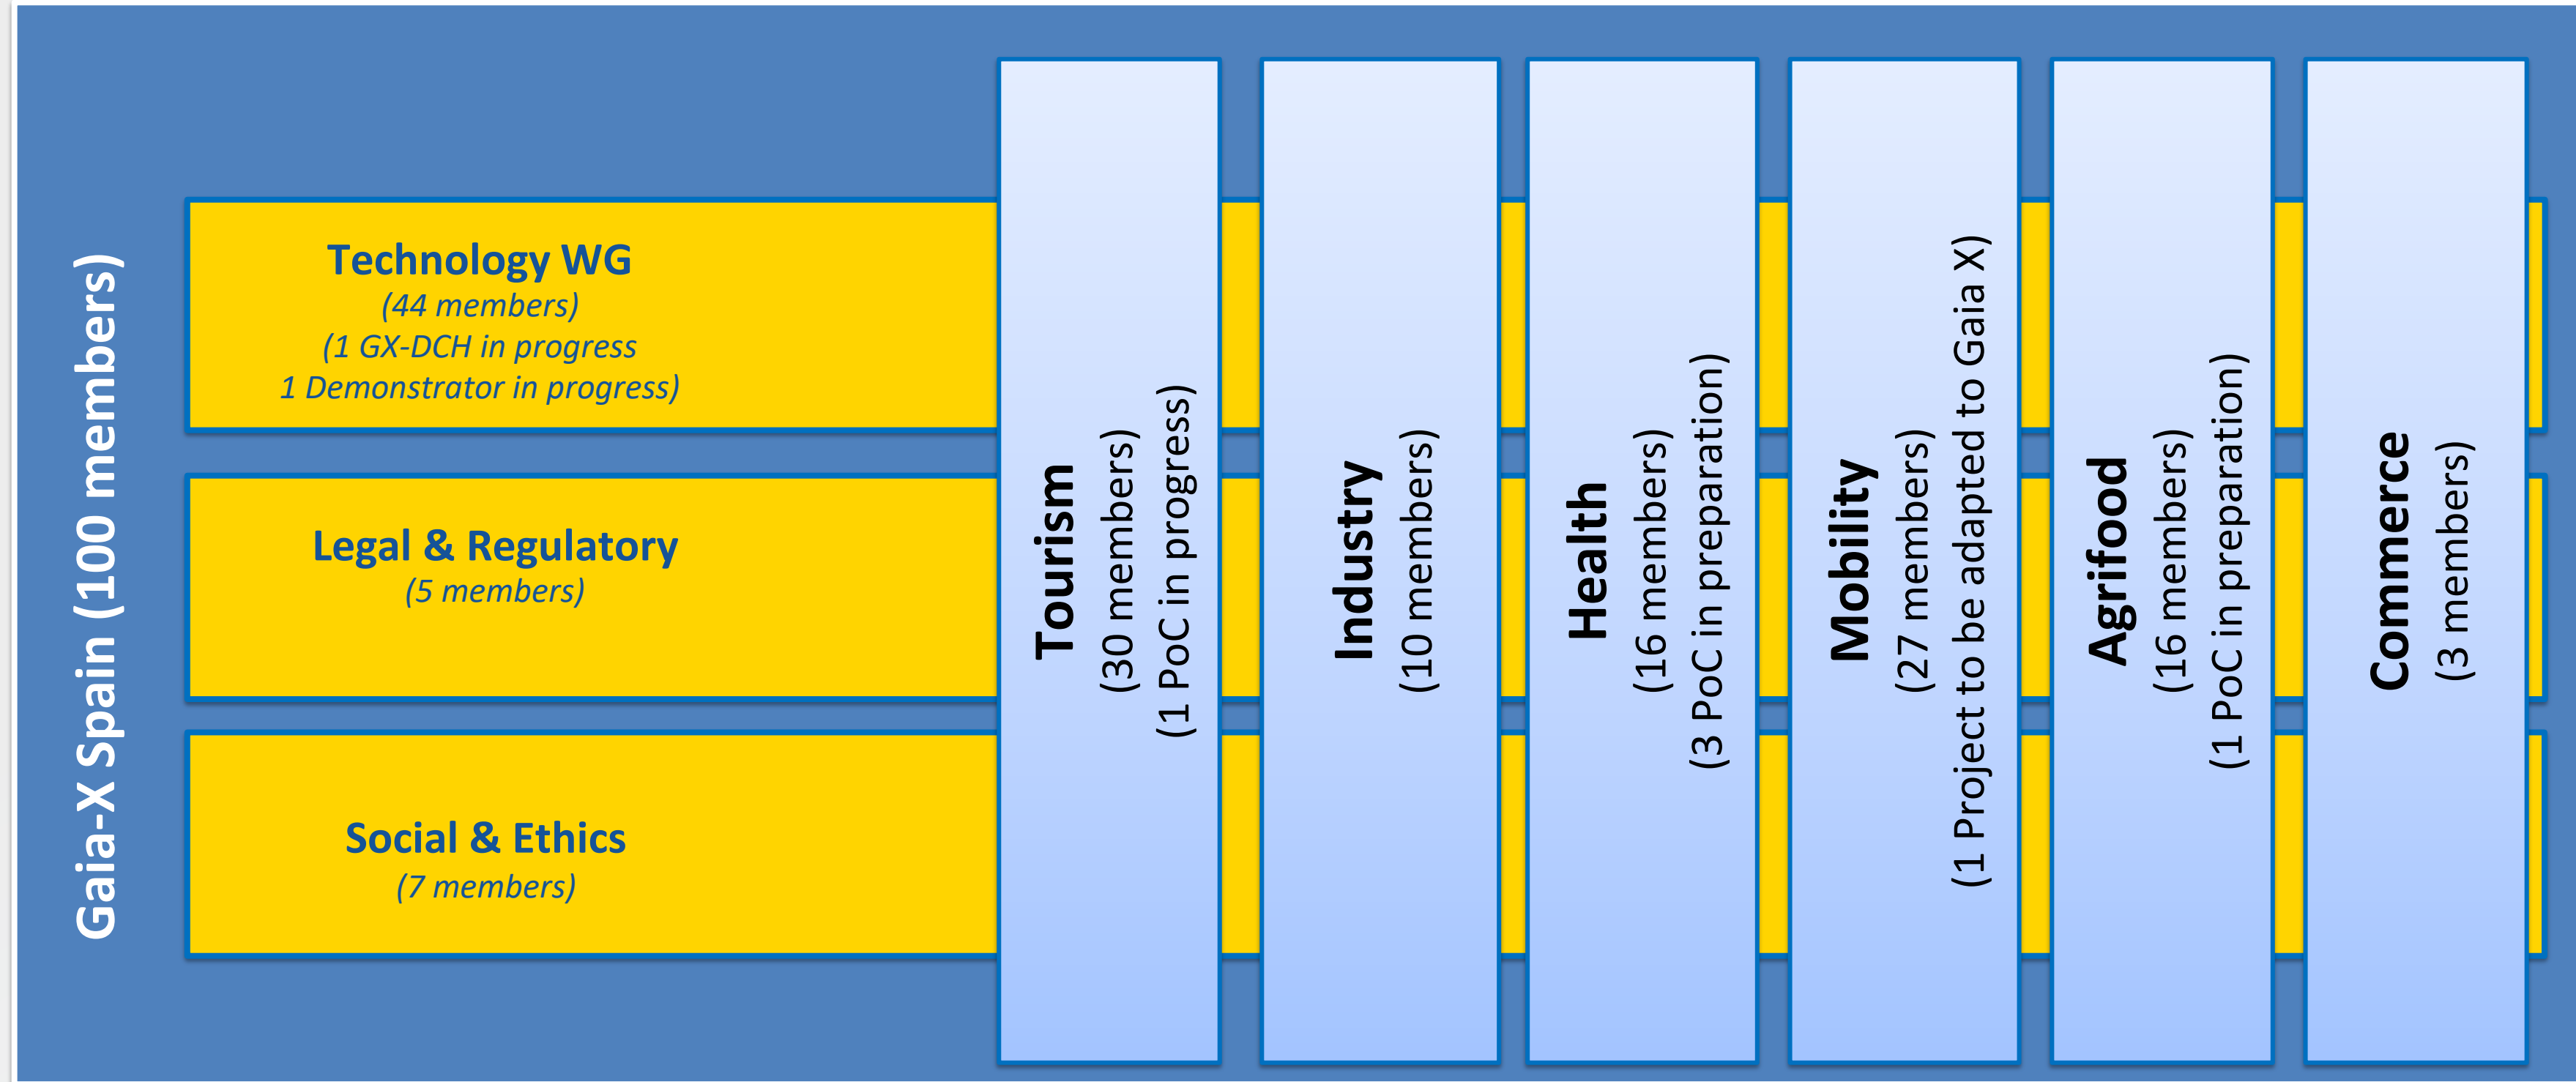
Gaia-X Spain (100 members)

Technology WG
(44 members)
(1 GX-DCH in progress
1 Demonstrator in progress)

Legal & Regulatory
(5 members)

Social & Ethics
(7 members)

Tourism
(30 members)
(1 PoC in progress)

Industry
(10 members)

Health
(16 members)
(3 PoC in preparation)

Mobility
(27 members)
(1 Project to be adapted to Gaia X)

Agrifood
(16 members)
(1 PoC in preparation)

Commerce
(3 members)